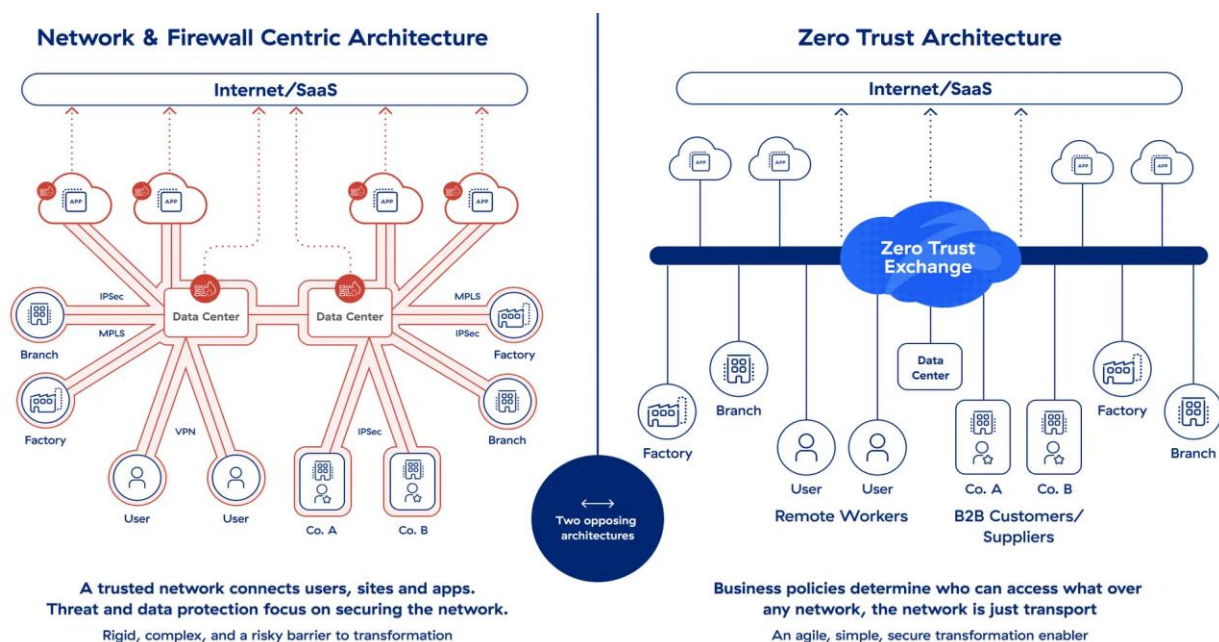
Network & Firewall Centric Architecture

Internet/SaaS

APP APP APP APP

IPSec
MPLS
Data Center
Data Center
MPLS
IPSec

Branch
Factory
Factory
Branch

VPN
IPSec

User
User
Co. A
Co. B

A trusted network connects users, sites and apps. Threat and data protection focus on securing the network.

Rigid, complex, and a risky barrier to transformation

Two opposing architectures

Zero Trust Architecture

Internet/SaaS

APP APP APP APP

Zero Trust Exchange

Data Center

Factory
Branch
User
User
Co. A
Co. B
Factory
Branch

Remote Workers
B2B Customers/ Suppliers

Business policies determine who can access what over any network, the network is just transport

An agile, simple, secure transformation enabler